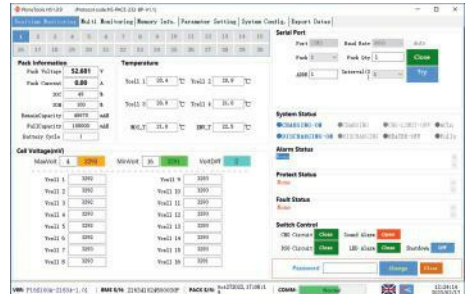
PbmsTools V2.1.0 (Protocol code:PG-PACE-232-BP-V1.1)

Realtime Monitoring | Multi Monitoring | Memory Info. | Parameter Setting | System Config. | Export Datas

1 2 3 4 5 6 7 8 9 10 11 12 13 14 15
16 17 18 19 20 21 22 23 24 25 26 27 28 29 30

Pack Information
Pack Voltage 52.681 V
Pack Current 0.00 A
SOC 49 %
SOH 100 %
RemainCapacity 49070 mAH
FullCapacity 100000 mAH
Battery Cycle 1

Temperature
Tcell 1 25.4 ℃
Tcell 2 25.0 ℃
Tcell 3 25.0 ℃
Tcell 4 25.0 ℃
MOS_T 25.5 ℃
ENV_T 25.5 ℃

Cell Voltage(mV)
MaxVolt 4 3294
MinVolt 16 3290
VoltDiff 4

Vcell 1 3293
Vcell 2 3293
Vcell 3 3293
Vcell 4 3293
Vcell 5 3293
Vcell 6 3293
Vcell 7 3293
Vcell 8 3293
Vcell 9 3293
Vcell 10 3293
Vcell 11 3293
Vcell 12 3293
Vcell 13 3293
Vcell 14 3293
Vcell 15 3293
Vcell 16 3290

Serial Port
Port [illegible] Baud Rate 9600 Auto
Pack 1 Pack Qty 1 Close
ADDR 1 Interval(S) 1 Try

System Status
CHARGING-ON DISCHARGING-ON CHARGER-OFF Fully

Alarm Status
None

Protect Status
None

Fault Status
None

Switch Control
CHG Circuit Close Sound Alarm Open
DSG Circuit Close LED Alarm Close Shutdown Off

Password Change Close

VER: P16S100A-21654-1.01 | BMS S/N: 2103421624500000P | PACK S/N: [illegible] | COMM: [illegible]